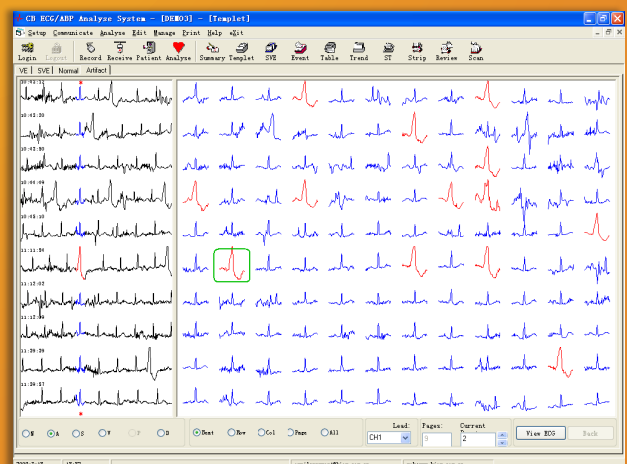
CB ECG/ABP Analyse System - [DEMO3] - [Templet]

Setup Communicate Analyse Edit Manage Print Help eXit

Login Logout Record Receive Patient Analyse Summary Templet SVE Event Table Trend ST Strip Review Scan

VE | SVE | Normal | Artifact

10:43:15
10:43:30
10:43:50
10:44:04
10:45:10
11:11:54
11:12:02
11:13:09
11:28:29
11:28:57

N A S V P O

Beat New Col Page All

Lead: CH1

Pages: 3

Current 2

View ECG

Back